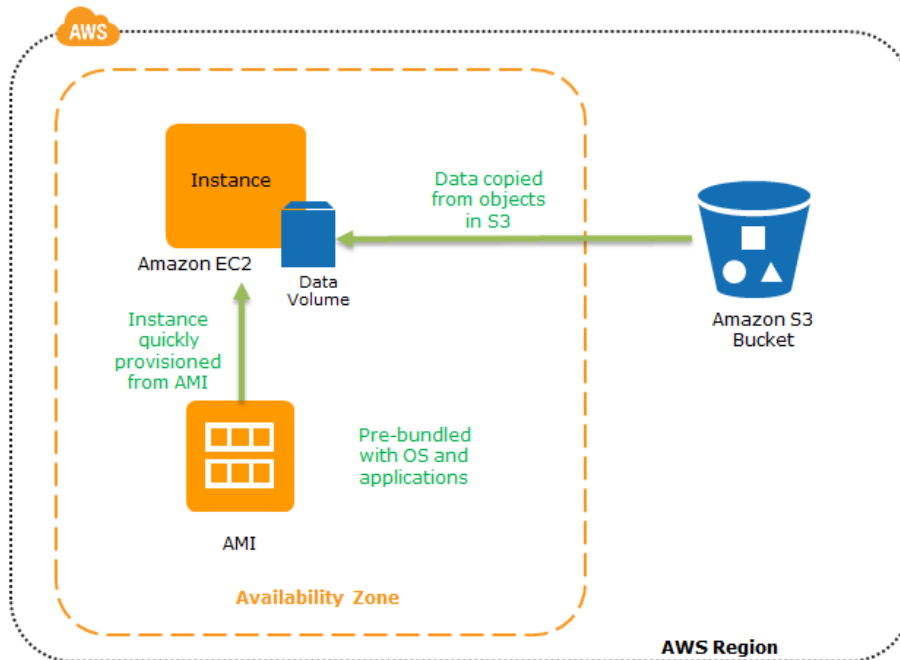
AWS

Instance

Amazon EC2

Data Volume

Data copied from objects in S3

Amazon S3 Bucket

Instance quickly provisioned from AMI

AMI

Pre-bundled with OS and applications

Availability Zone

AWS Region